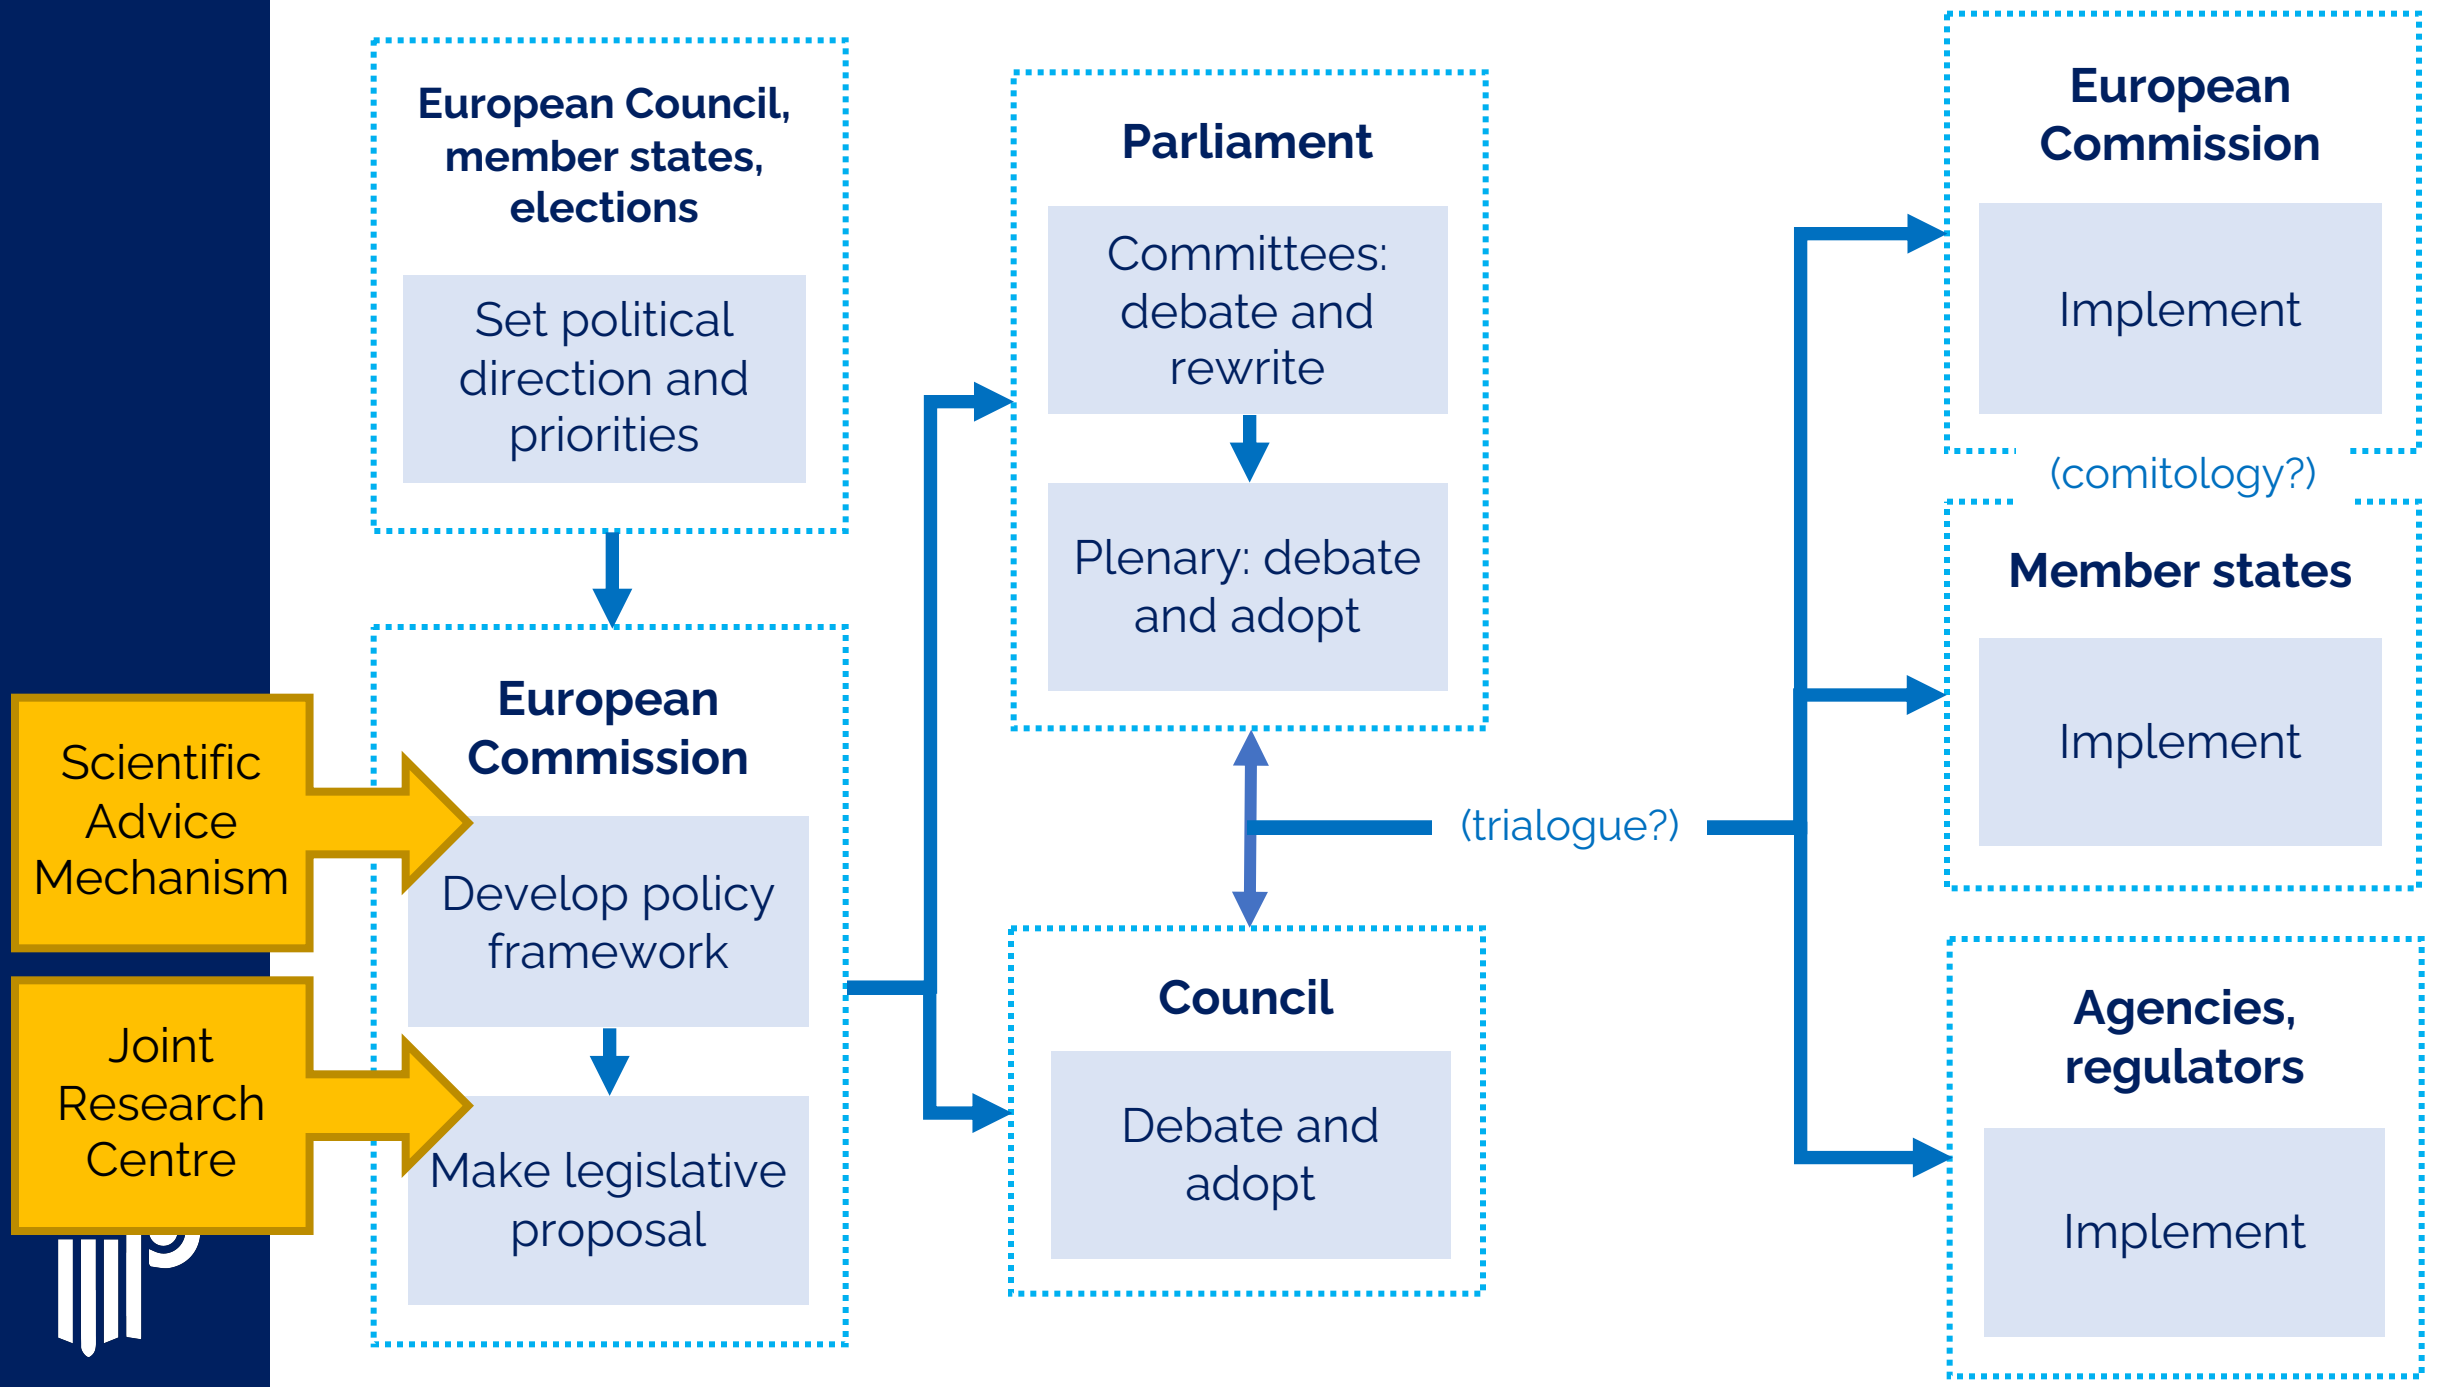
Scientific Advice Mechanism

Joint Research Centre

European Council, member states, elections

Set political direction and priorities

European Commission

Develop policy framework

Make legislative proposal

Parliament

Committees: debate and rewrite

Plenary: debate and adopt

(trialogue?)

Council

Debate and adopt

European Commission

Implement

(comitology?)

Member states

Implement

Agencies, regulators

Implement